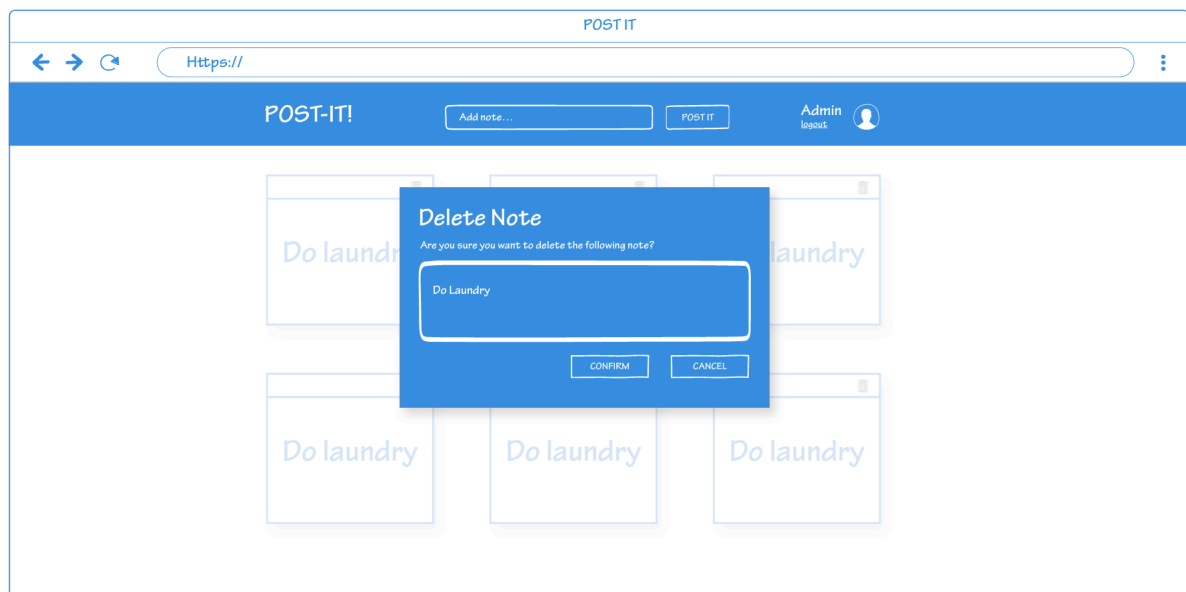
POST IT

Https://

POST-IT!

Add note...

POST IT

Admin
logout

Do laundr

laundry

Delete Note

Are you sure you want to delete the following note?

Do Laundry

CONFIRM

CANCEL

Do laundry

Do laundry

Do laundry